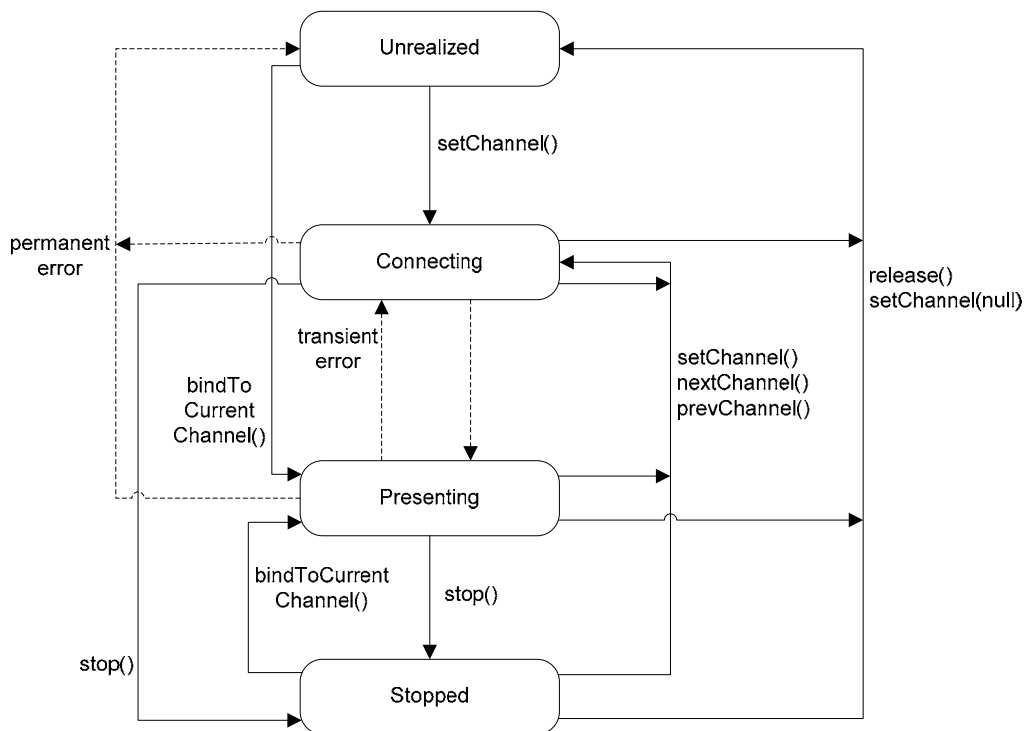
Unrealized

setChannel()

permanent error

Connecting

release()
setChannel(null)

transient error

bindTo Current Channel()

setChannel()
nextChannel()
prevChannel()

Presenting

bindToCurrent Channel()

stop()

stop()

Stopped